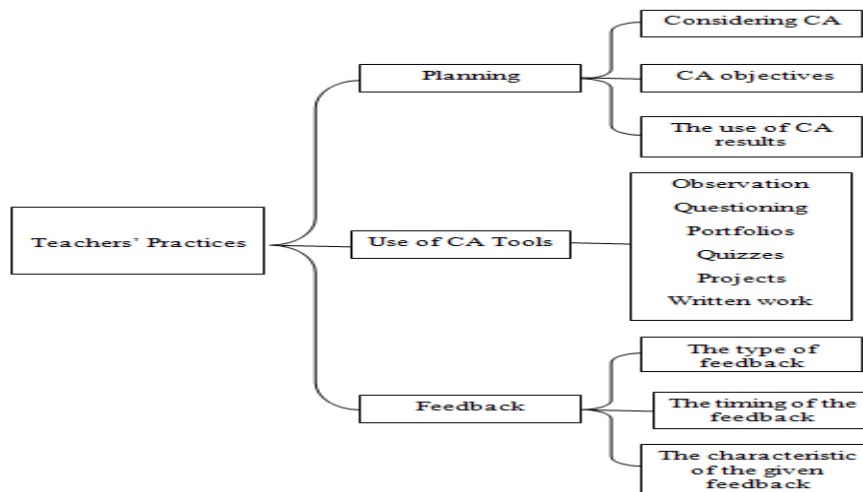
Teachers' Practices

Planning

Considering CA

CA objectives

The use of CA results

Use of CA Tools

Observation
Questioning
Portfolios
Quizzes
Projects
Written work

Feedback

The type of feedback

The timing of the feedback

The characteristic of the given feedback